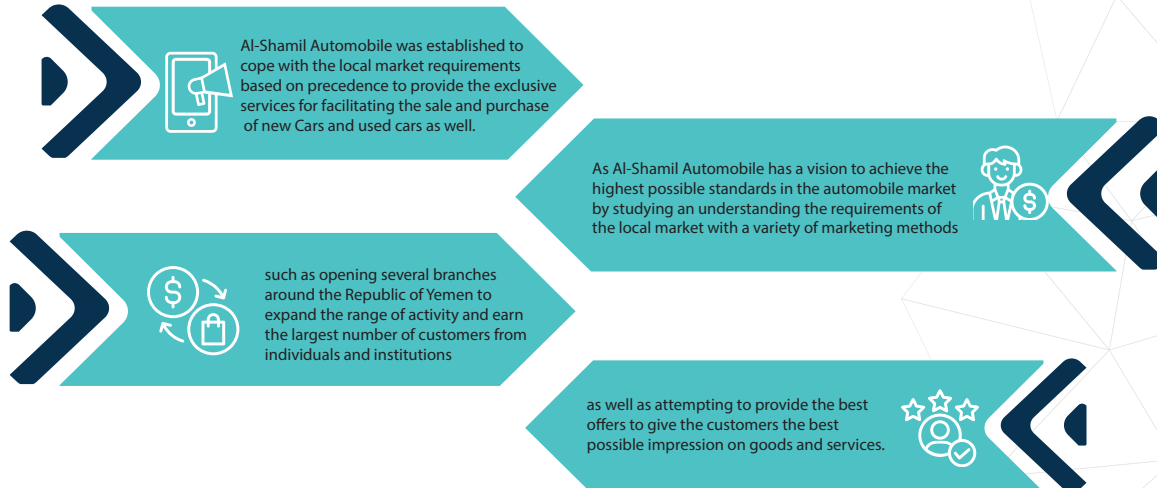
Al-Shamil Automobile was established to cope with the local market requirements based on precedence to provide the exclusive services for facilitating the sale and purchase of new Cars and used cars as well.

As Al-Shamil Automobile has a vision to achieve the highest possible standards in the automobile market by studying an understanding the requirements of the local market with a variety of marketing methods

such as opening several branches around the Republic of Yemen to expand the range of activity and earn the largest number of customers from individuals and institutions

as well as attempting to provide the best offers to give the customers the best possible impression on goods and services.